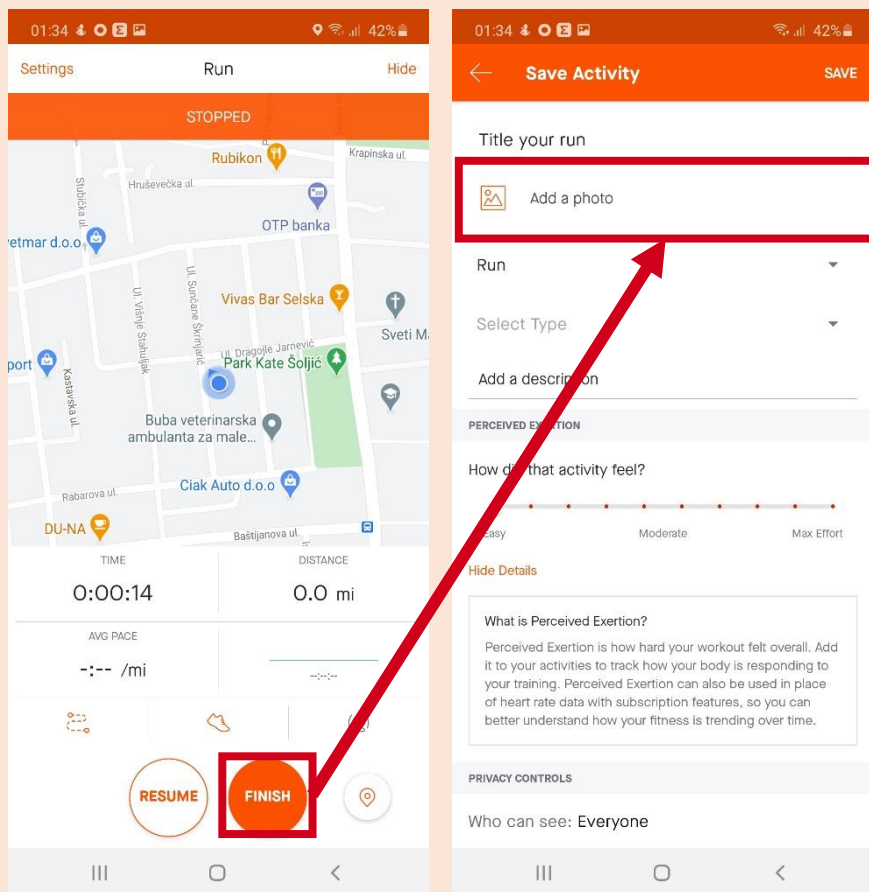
01:34 42%

Settings Run Hide

STOPPED

Rubikon
Krapinska ul.
Hruševečka ul.
Stubička ul.
OTP banka
etmar d.o.o.
Ul. Višnje Stahuljak
Ul. Sunčane Škrinjarić
Vivas Bar Selska
Sveti M
Ul. Dragojle Jarnević
Park Kate Šoljić
port
Kastavska ul.
Buba veterinarska ambulanta za male...
Ciak Auto d.o.o
Rabarova ul.
DU-NA
Baštijanova ul.

TIME
0:00:14

DISTANCE
0.0 mi

AVG PACE
-:-- /mi

--:--:--

RESUME FINISH

01:34 42%

Save Activity SAVE

Title your run

Add a photo

Run

Select Type

Add a descri on

PERCEIVED EX TION

How d that activity feel?

asy Moderate Max Effort

Hide Details

What is Perceived Exertion?

Perceived Exertion is how hard your workout felt overall. Add it to your activities to track how your body is responding to your training. Perceived Exertion can also be used in place of heart rate data with subscription features, so you can better understand how your fitness is trending over time.

PRIVACY CONTROLS

Who can see: Everyone